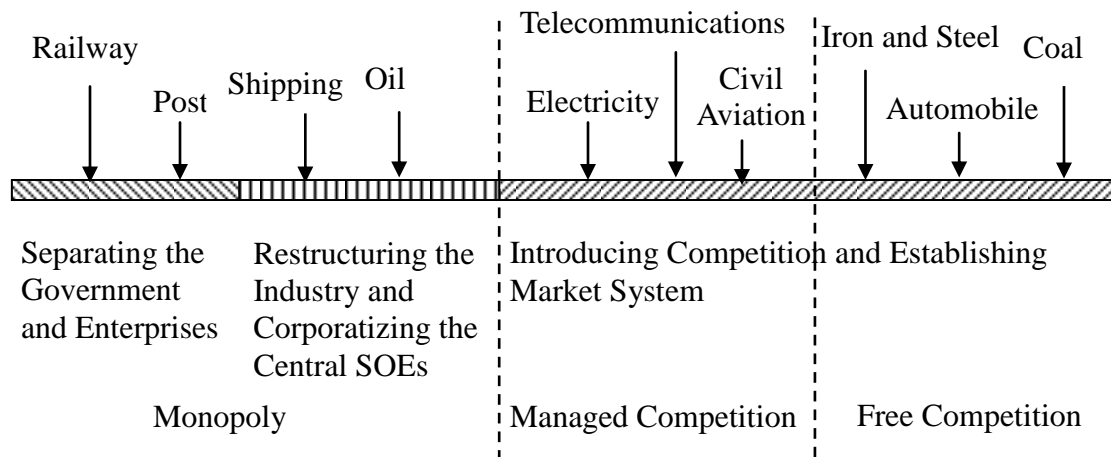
Railway

Post

Shipping

Oil

Telecommunications

Electricity

Civil Aviation

Iron and Steel

Automobile

Coal

Separating the Government and Enterprises

Restructuring the Industry and Corporatizing the Central SOEs

Introducing Competition and Establishing Market System

Monopoly

Managed Competition

Free Competition